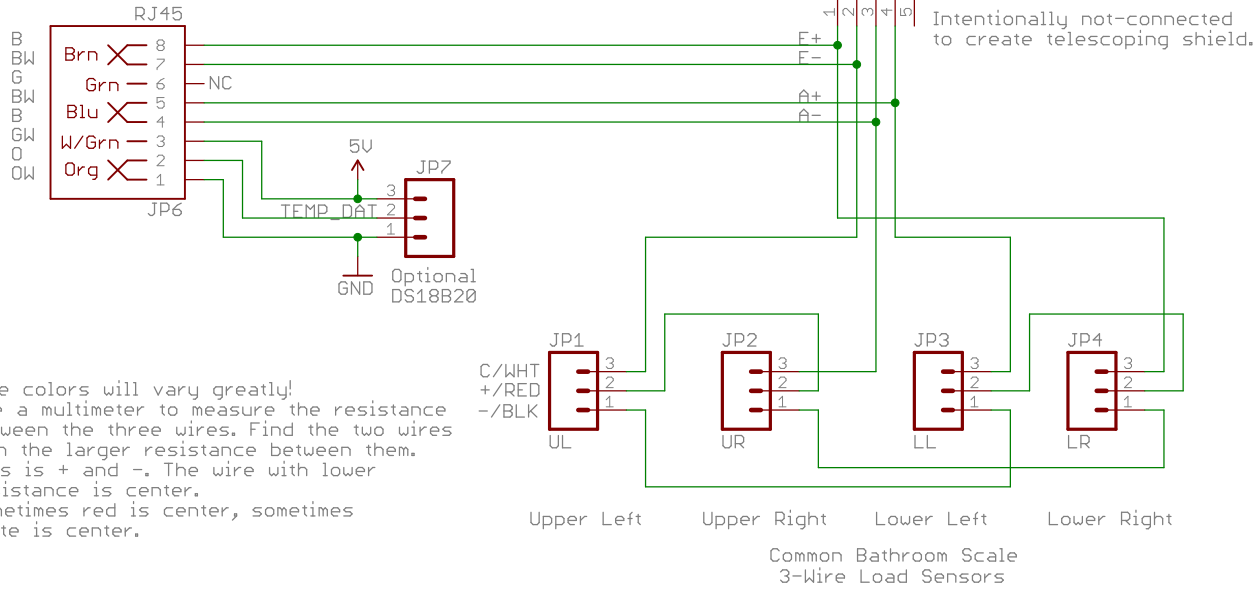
RJ45

B
BW
G
BW
B
GW
O
OW

Brn 8
7
Grn 6 NC
Blu 5
4
W/Grn 3
Org 2
1

JP6

1 2 3 4 5

Intentionally not-connected
to create telescoping shield.

E+
E-
A+
A-

5V

JP7
3
2 TEMP_DAT
1

GND

Optional
DS18B20

e colors will vary greatly!
e a multimeter to measure the resistance
ween the three wires. Find the two wires
h the larger resistance between them.
s is + and -. The wire with lower
istance is center.
metimes red is center, sometimes
te is center.

C/WHT
+/RED
-/BLK

JP1
3
2
1
UL

JP2
3
2
1
UR

JP3
3
2
1
LL

JP4
3
2
1
LR

Upper Left Upper Right Lower Left Lower Right

Common Bathroom Scale
3-Wire Load Sensors